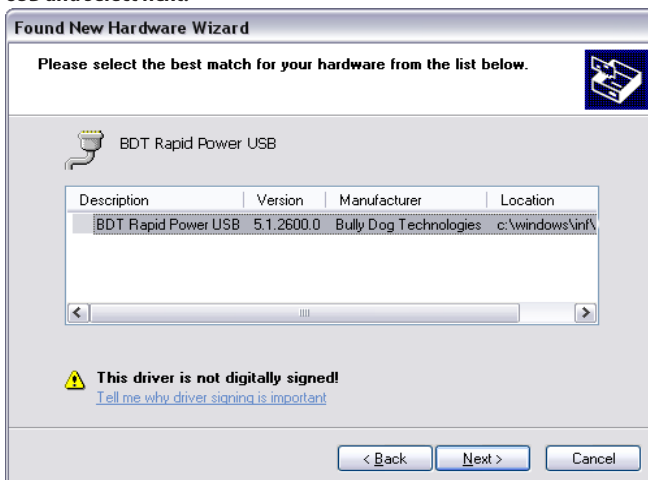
Found New Hardware Wizard

Please select the best match for your hardware from the list below.

BDT Rapid Power USB

| Description | Version | Manufacturer | Location |
|---|---|---|---|
| BDT Rapid Power USB | 5.1.2600.0 | Bully Dog Technologies | c:\windows\inf\ |

This driver is not digitally signed!
Tell me why driver signing is important

< Back  Next >  Cancel